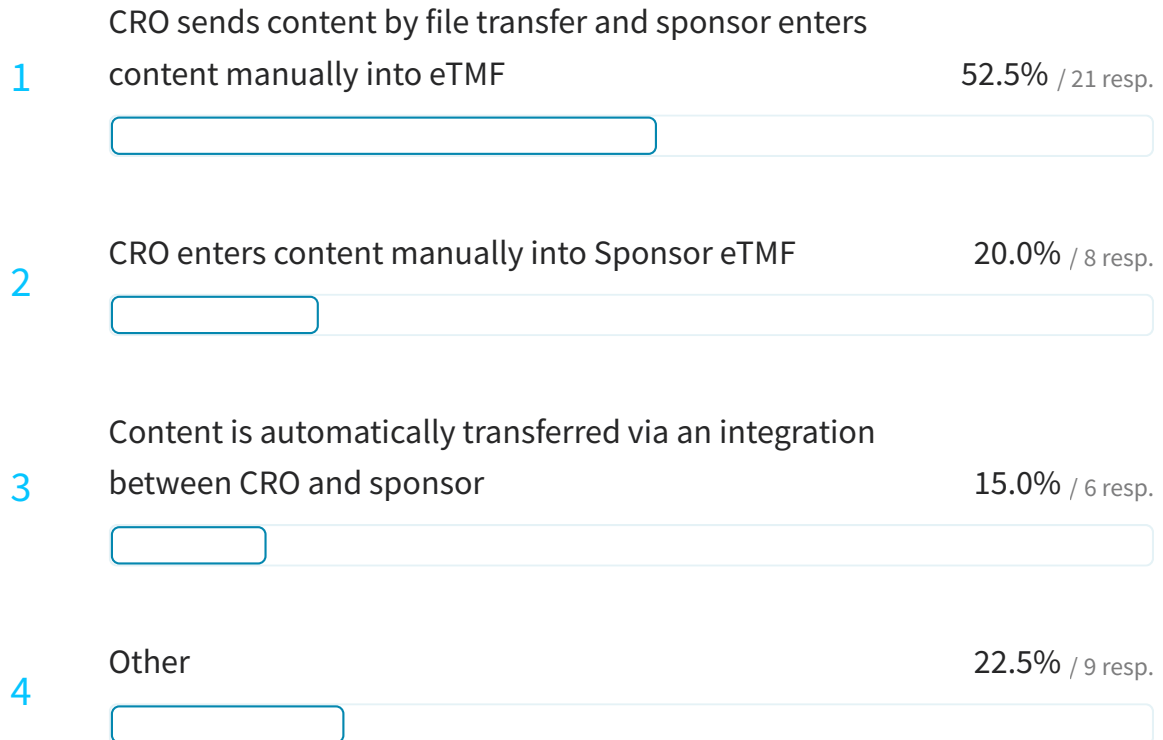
1
CRO sends content by file transfer and sponsor enters content manually into eTMF
52.5% / 21 resp.

2
CRO enters content manually into Sponsor eTMF
20.0% / 8 resp.

3
Content is automatically transferred via an integration between CRO and sponsor
15.0% / 6 resp.

4
Other
22.5% / 9 resp.